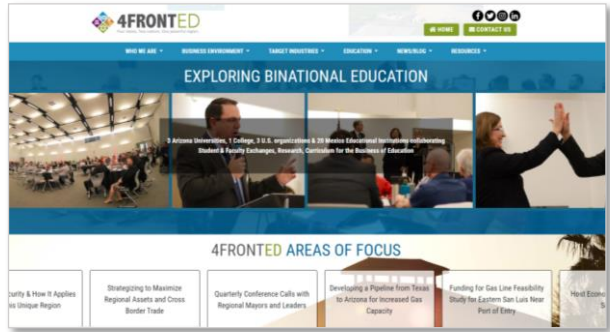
4FRONTED

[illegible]

HOME CONTACT US

WHO WE ARE BUSINESS ENVIRONMENT TARGET INDUSTRIES EDUCATION NEWS/BLOG RESOURCES

EXPLORING BINATIONAL EDUCATION

3 Arizona Universities, 1 College, 3 U.S. organizations & 20 Mexico Educational Institutions Collaborating Student & Faculty Exchanges, Research, Curriculum for the Business of Education

4FRONTED AREAS OF FOCUS

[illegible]urity & How It Applies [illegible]s Unique Region

Strategizing to Maximize Regional Assets and Cross Border Trade

Quarterly Conference Calls with Regional Mayors and Leaders

Developing a Pipeline from Texas to Arizona for Increased Gas Capacity

Funding for Gas Line Feasibility Study for Eastern San Luis Near Port of Entry

Host Econo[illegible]